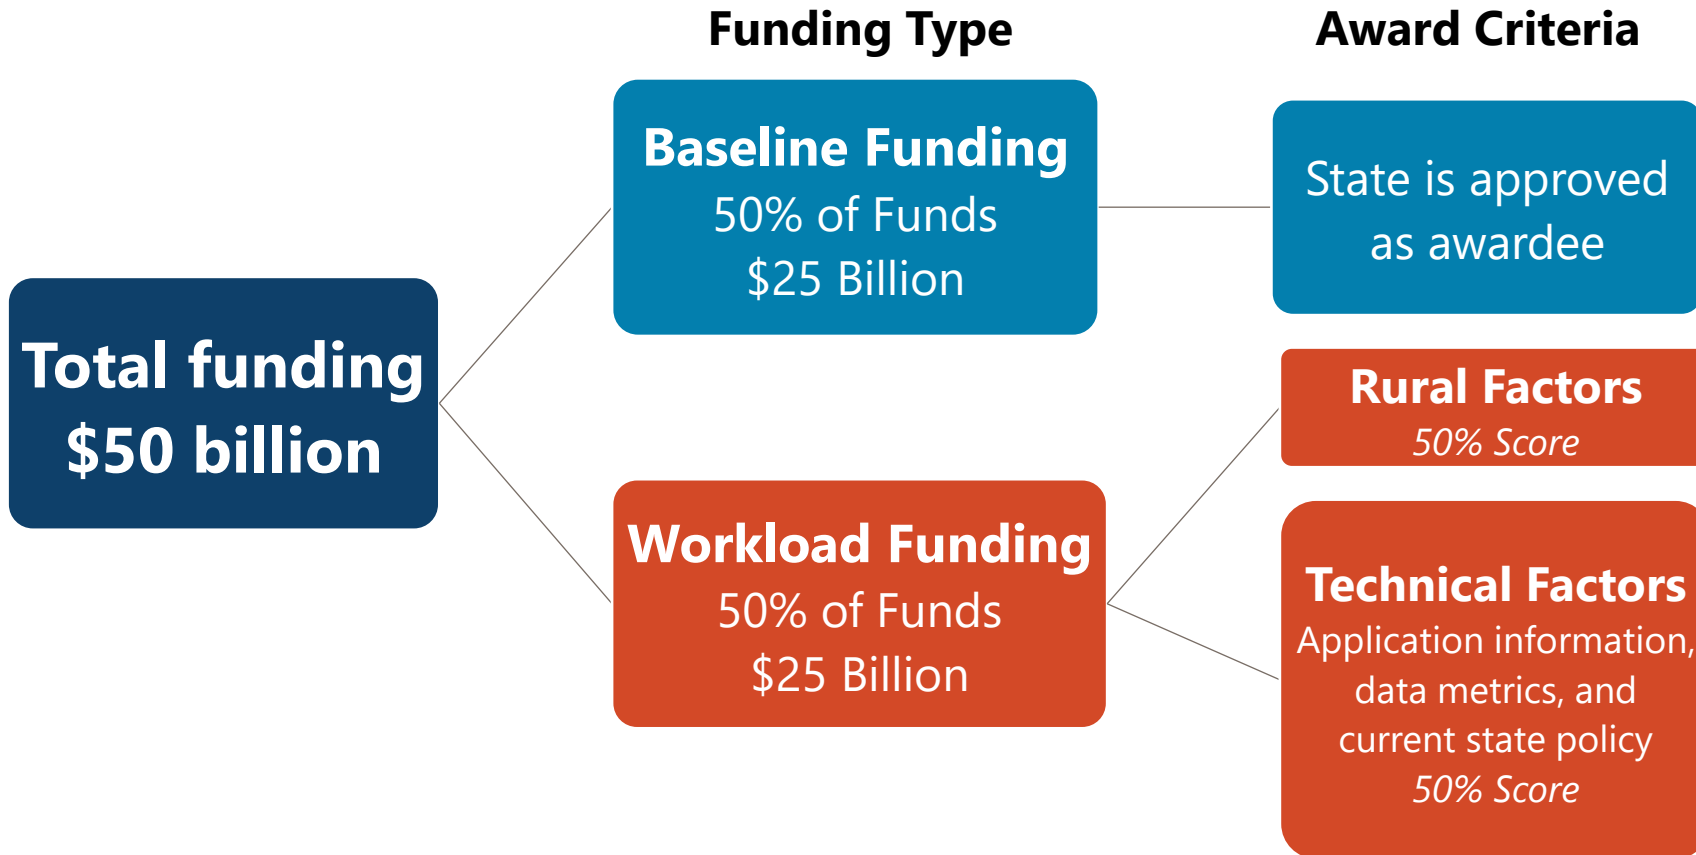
Funding Type

Award Criteria

Total funding
$50 billion

Baseline Funding
50% of Funds
$25 Billion

State is approved as awardee

Workload Funding
50% of Funds
$25 Billion

Rural Factors
50% Score

Technical Factors
Application information, data metrics, and current state policy
50% Score